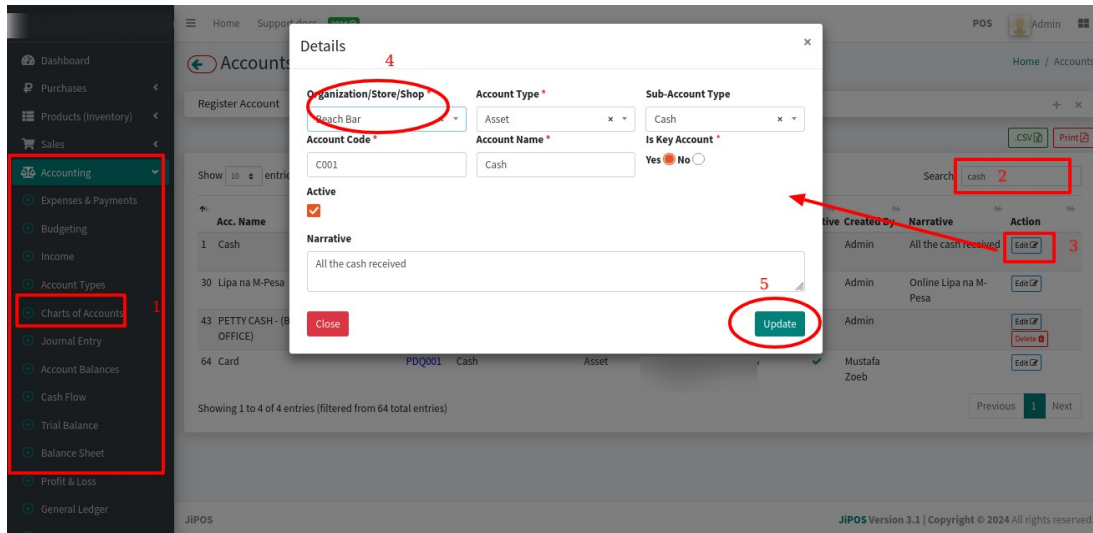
Home Support docs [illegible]

POS Admin

Dashboard
Purchases
Products (Inventory)
Sales
Accounting
Expenses & Payments
Budgeting
Income
Account Types
Charts of Accounts
Journal Entry
Account Balances
Cash Flow
Trial Balance
Balance Sheet
Profit & Loss
General Ledger

1

Accounts

Home / Accounts

Register Account

CSV Print

Show 10 entries

Search cash 2

| | Acc. Name | | | | tive | Created By | Narrative | Action |
|---|---|---|---|---|---|---|---|---|
| 1 | Cash | | | | | Admin | All the cash received | Edit |
| 30 | Lipa na M-Pesa | | | | | Admin | Online Lipa na M-Pesa | Edit |
| 43 | PETTY CASH - (B OFFICE) | | | | | Admin | | Edit Delete |
| 64 | Card | PDQ001 | Cash | Asset | | Mustafa Zoeb | | Edit |

3

Showing 1 to 4 of 4 entries (filtered from 64 total entries)

Previous 1 Next

Details

4

×

Organization/Store/Shop *
Beach Bar

Account Type *
Asset

Sub-Account Type
Cash

Account Code *
C001

Account Name *
Cash

Is Key Account *
Yes No

Active

Narrative
All the cash received

5

Close

Update

JiPOS

JiPOS Version 3.1 | Copyright © 2024 All rights reserved